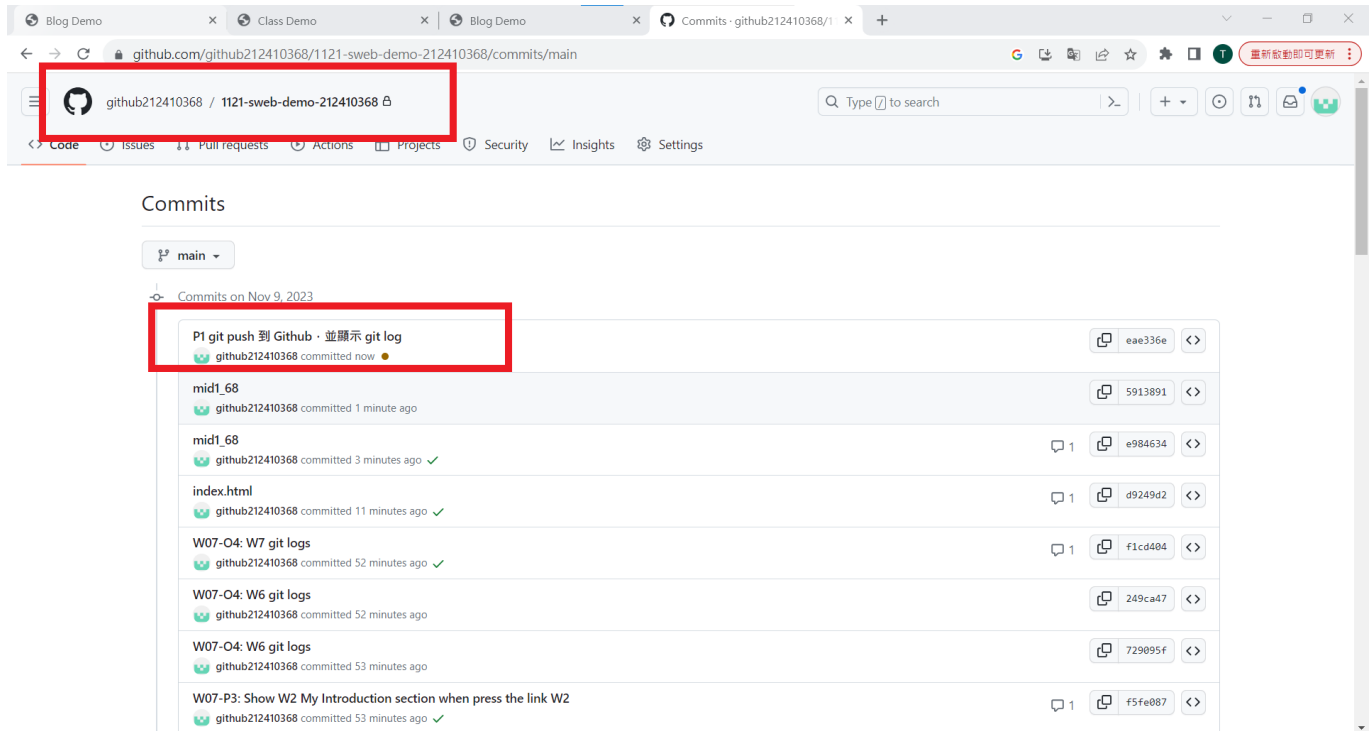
Blog Demo
Class Demo
Blog Demo
Commits · github212410368/1
github.com/github212410368/1121-sweb-demo-212410368/commits/main
T
重新啟動即可更新
github212410368 / 1121-sweb-demo-212410368
Type / to search
Code Issues Pull requests Actions Projects Security Insights Settings

Commits

main

Commits on Nov 9, 2023

P1 git push 到 Github，並顯示 git log
github212410368 committed now
eae336e

mid1_68
github212410368 committed 1 minute ago
5913891

mid1_68
github212410368 committed 3 minutes ago
1
e984634

index.html
github212410368 committed 11 minutes ago
1
d9249d2

W07-O4: W7 git logs
github212410368 committed 52 minutes ago
1
f1cd404

W07-O4: W6 git logs
github212410368 committed 52 minutes ago
249ca47

W07-O4: W6 git logs
github212410368 committed 53 minutes ago
729095f

W07-P3: Show W2 My Introduction section when press the link W2
github212410368 committed 53 minutes ago
1
f5fe087